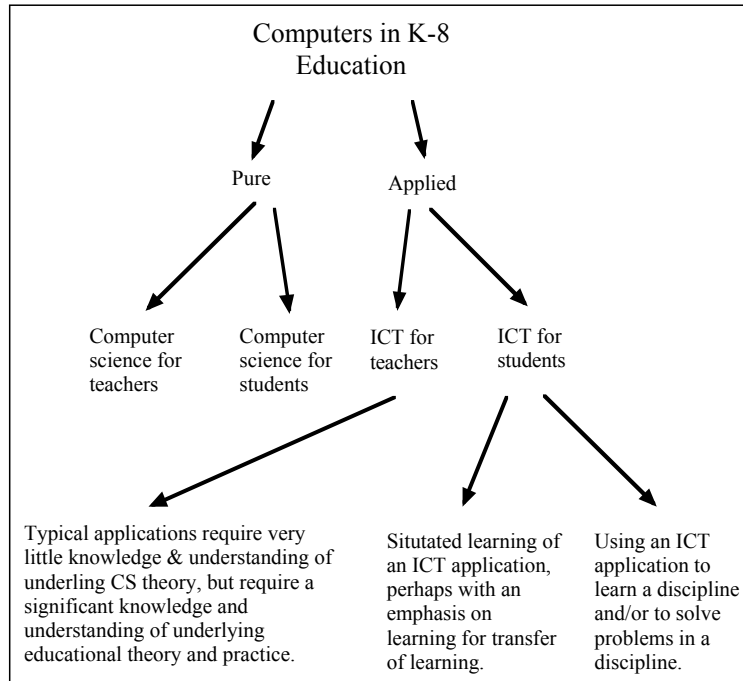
Computers in K-8 Education

Pure

Applied

Computer science for teachers

Computer science for students

ICT for teachers

ICT for students

Typical applications require very little knowledge & understanding of underling CS theory, but require a significant knowledge and understanding of underlying educational theory and practice.

Situtated learning of an ICT application, perhaps with an emphasis on learning for transfer of learning.

Using an ICT application to learn a discipline and/or to solve problems in a discipline.